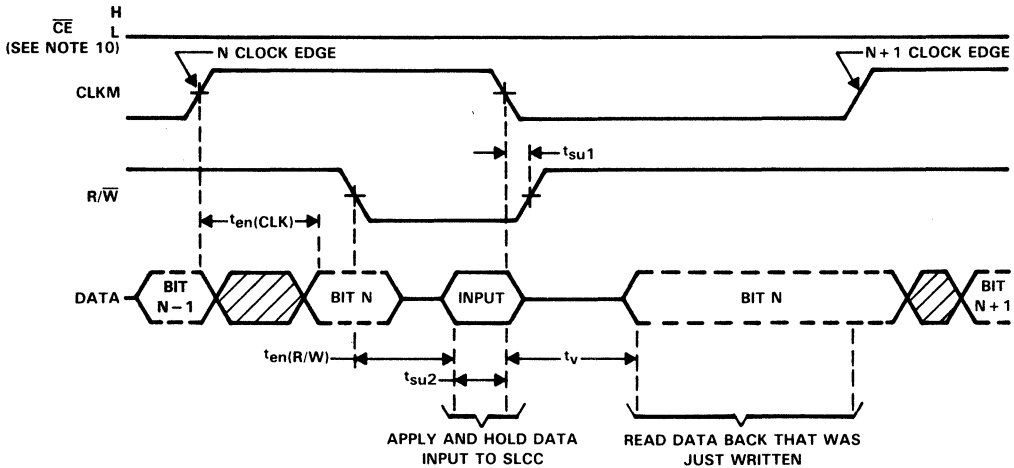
$\overline{CE}$ H
L
(SEE NOTE 10)

N CLOCK EDGE

N + 1 CLOCK EDGE

CLKM

$t_{su1}$

R/$\overline{W}$

$t_{en(CLK)}$

DATA

BIT N − 1

BIT N

INPUT

BIT N

BIT N + 1

$t_{en(R/W)}$

$t_v$

$t_{su2}$

APPLY AND HOLD DATA INPUT TO SLCC

READ DATA BACK THAT WAS JUST WRITTEN